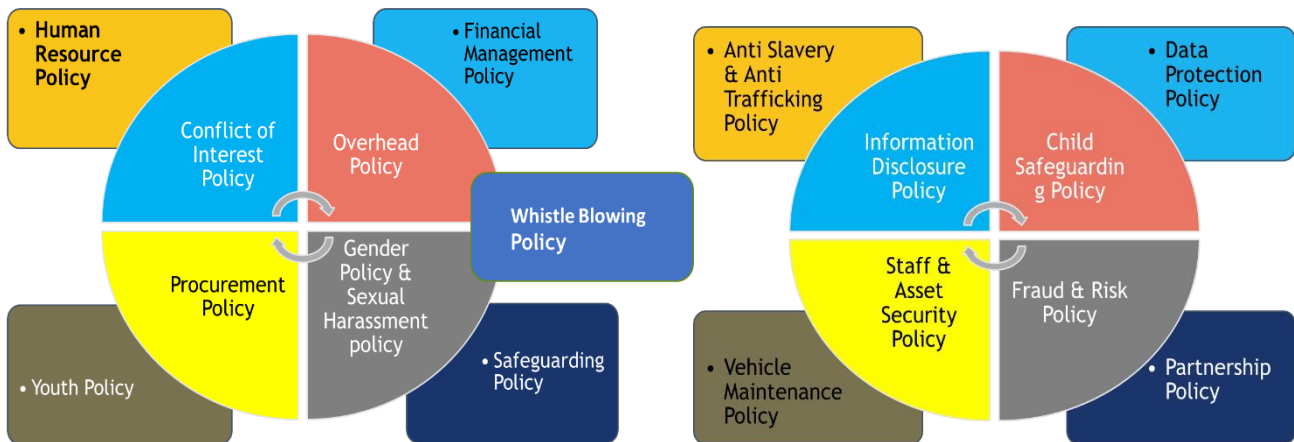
• Human Resource Policy

• Financial Management Policy

Conflict of Interest Policy

Overhead Policy

Whistle Blowing Policy

Procurement Policy

Gender Policy & Sexual Harassment policy

• Youth Policy

• Safeguarding Policy

• Anti Slavery & Anti Trafficking Policy

• Data Protection Policy

Information Disclosure Policy

Child Safeguardin g Policy

Staff & Asset Security Policy

Fraud & Risk Policy

• Vehicle Maintenance Policy

• Partnership Policy